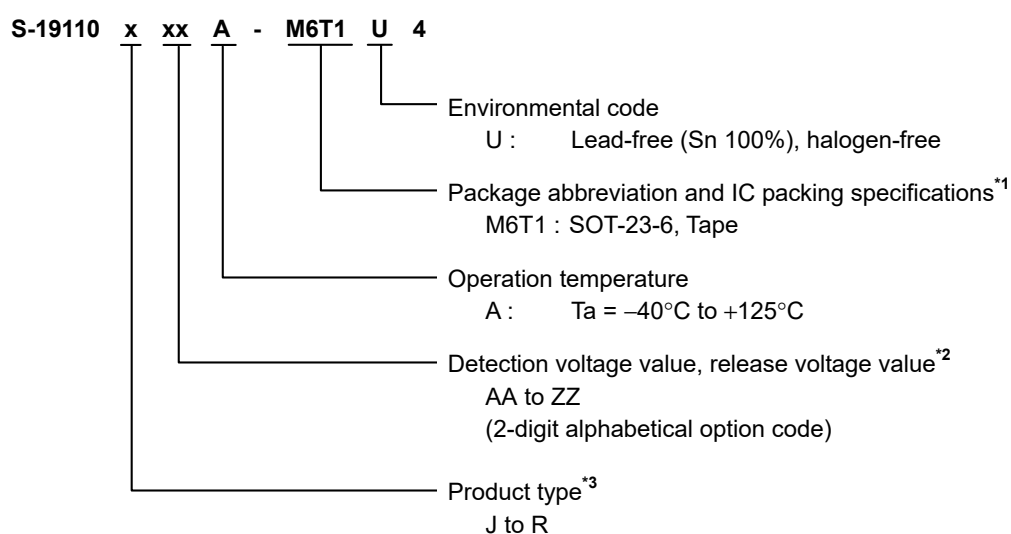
S-19110 x xx A - M6T1 U 4

Environmental code
U : Lead-free (Sn 100%), halogen-free

Package abbreviation and IC packing specifications$^{*1}$
M6T1 : SOT-23-6, Tape

Operation temperature
A : Ta = −40°C to +125°C

Detection voltage value, release voltage value$^{*2}$
AA to ZZ
(2-digit alphabetical option code)

Product type$^{*3}$
J to R